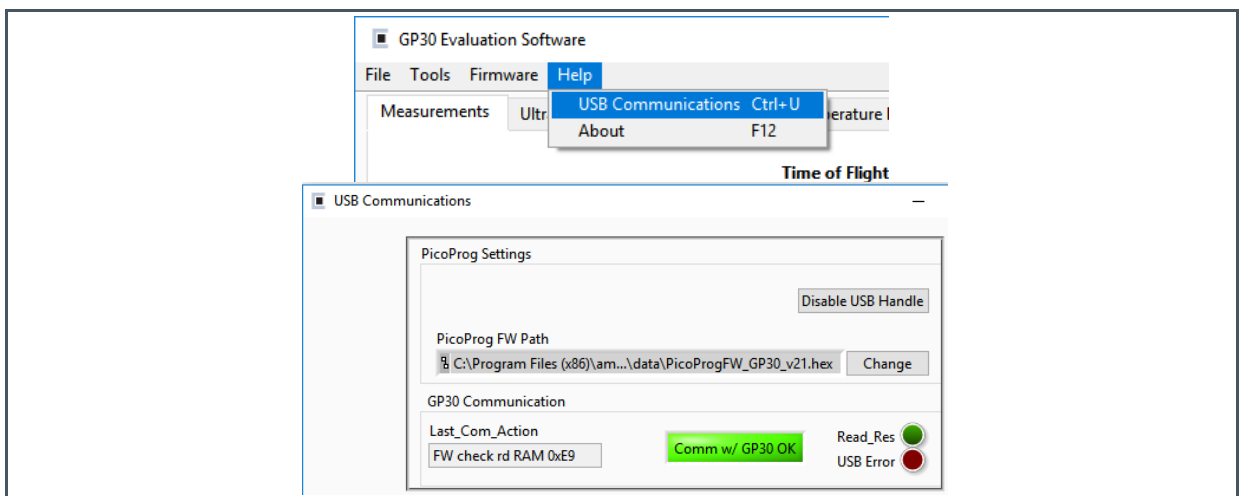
GP30 Evaluation Software

File Tools Firmware Help

USB Communications Ctrl+U

About F12

Measurements Ultr

perature I

Time of Flight

USB Communications

PicoProg Settings

Disable USB Handle

PicoProg FW Path

C:\Program Files (x86)\am...\data\PicoProgFW_GP30_v21.hex

Change

GP30 Communication

Last_Com_Action

FW check rd RAM 0xE9

Comm w/ GP30 OK

Read_Res

USB Error